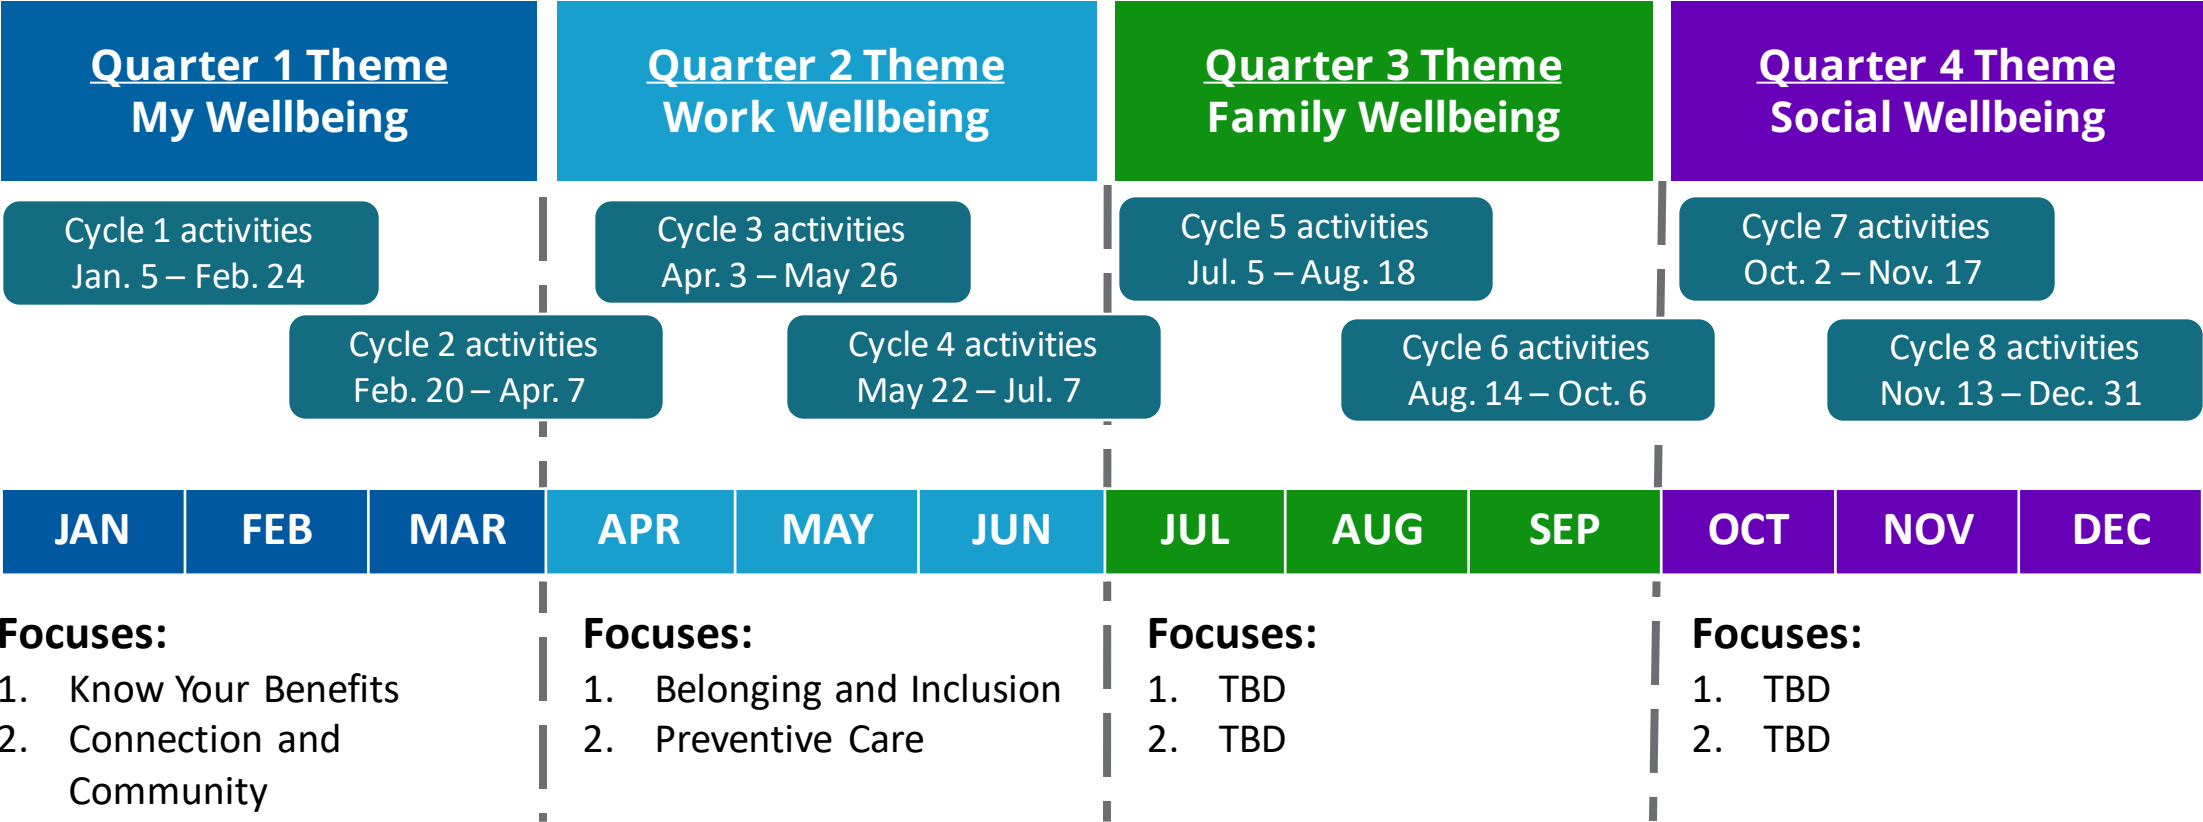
Quarter 1 Theme
My Wellbeing

Quarter 2 Theme
Work Wellbeing

Quarter 3 Theme
Family Wellbeing

Quarter 4 Theme
Social Wellbeing

Cycle 1 activities
Jan. 5 – Feb. 24

Cycle 2 activities
Feb. 20 – Apr. 7

Cycle 3 activities
Apr. 3 – May 26

Cycle 4 activities
May 22 – Jul. 7

Cycle 5 activities
Jul. 5 – Aug. 18

Cycle 6 activities
Aug. 14 – Oct. 6

Cycle 7 activities
Oct. 2 – Nov. 17

Cycle 8 activities
Nov. 13 – Dec. 31

| JAN | FEB | MAR | APR | MAY | JUN | JUL | AUG | SEP | OCT | NOV | DEC |
|---|---|---|---|---|---|---|---|---|---|---|---|

Focuses:
1. Know Your Benefits
2. Connection and Community

Focuses:
1. Belonging and Inclusion
2. Preventive Care

Focuses:
1. TBD
2. TBD

Focuses:
1. TBD
2. TBD